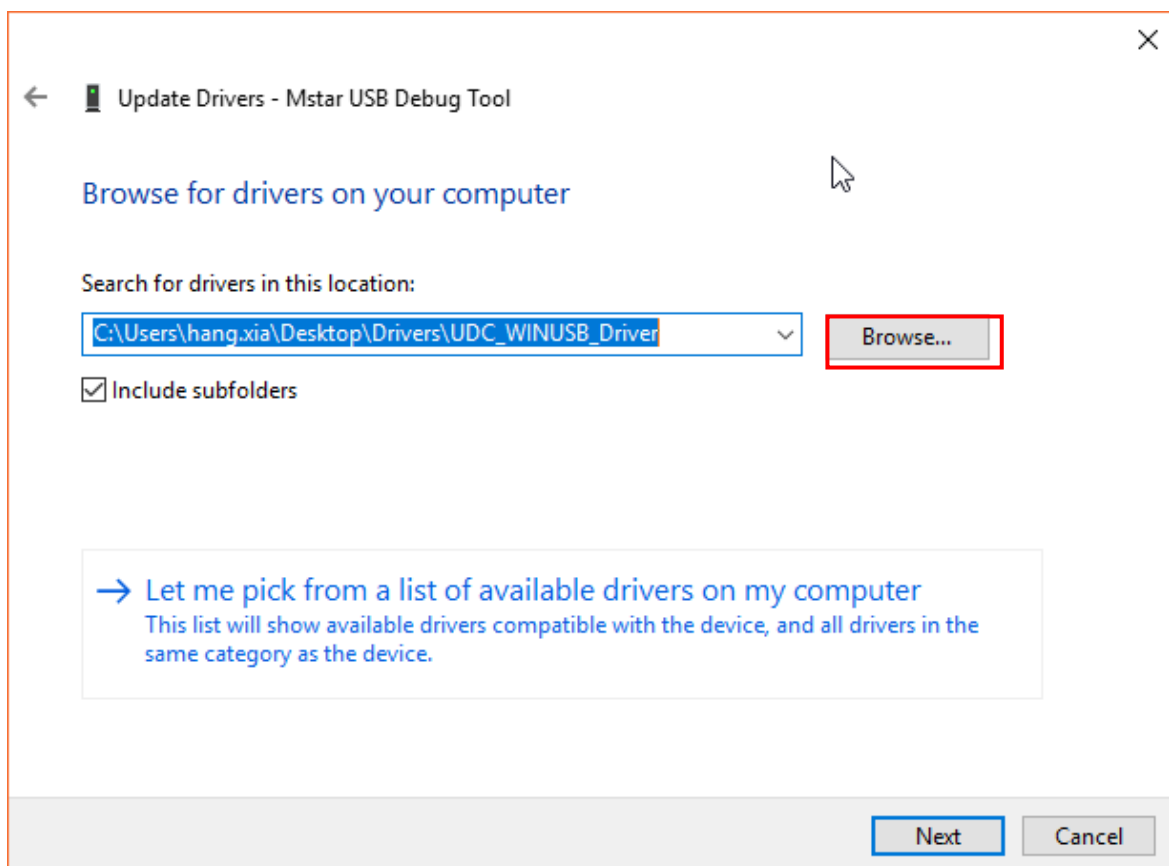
Update Drivers - Mstar USB Debug Tool

Browse for drivers on your computer

Search for drivers in this location:

C:\Users\hang.xia\Desktop\Drivers\UDC_WINUSB_Driver

Browse...

Include subfolders

→ Let me pick from a list of available drivers on my computer
This list will show available drivers compatible with the device, and all drivers in the same category as the device.

Next

Cancel